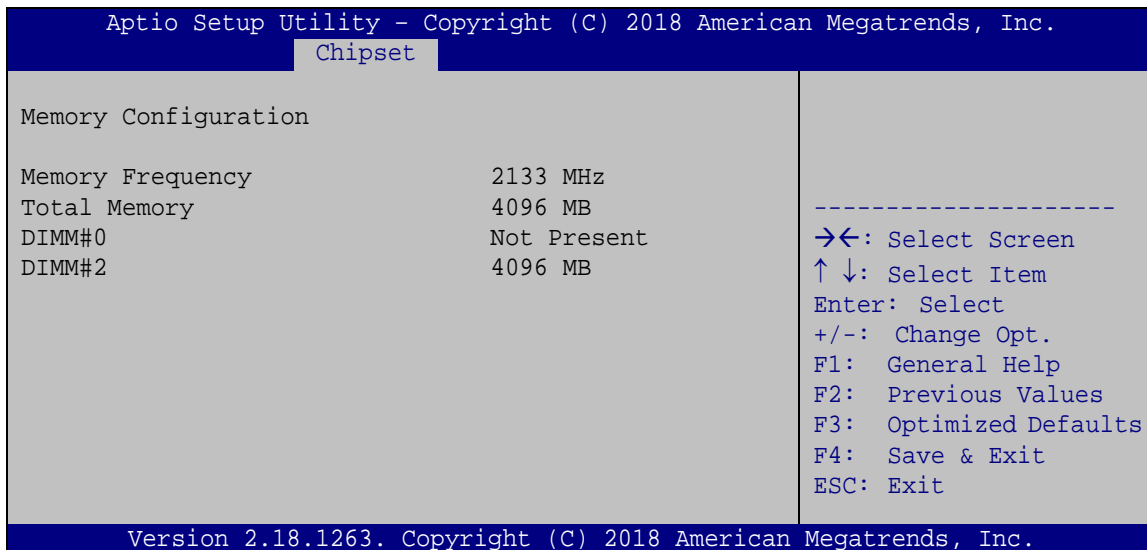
Aptio Setup Utility – Copyright (C) 2018 American Megatrends, Inc.
Chipset

Memory Configuration

| | |
|---|---|
| Memory Frequency | 2133 MHz |
| Total Memory | 4096 MB |
| DIMM#0 | Not Present |
| DIMM#2 | 4096 MB |

---------------------
→←: Select Screen
↑ ↓: Select Item
Enter: Select
+/-: Change Opt.
F1: General Help
F2: Previous Values
F3: Optimized Defaults
F4: Save & Exit
ESC: Exit

Version 2.18.1263. Copyright (C) 2018 American Megatrends, Inc.